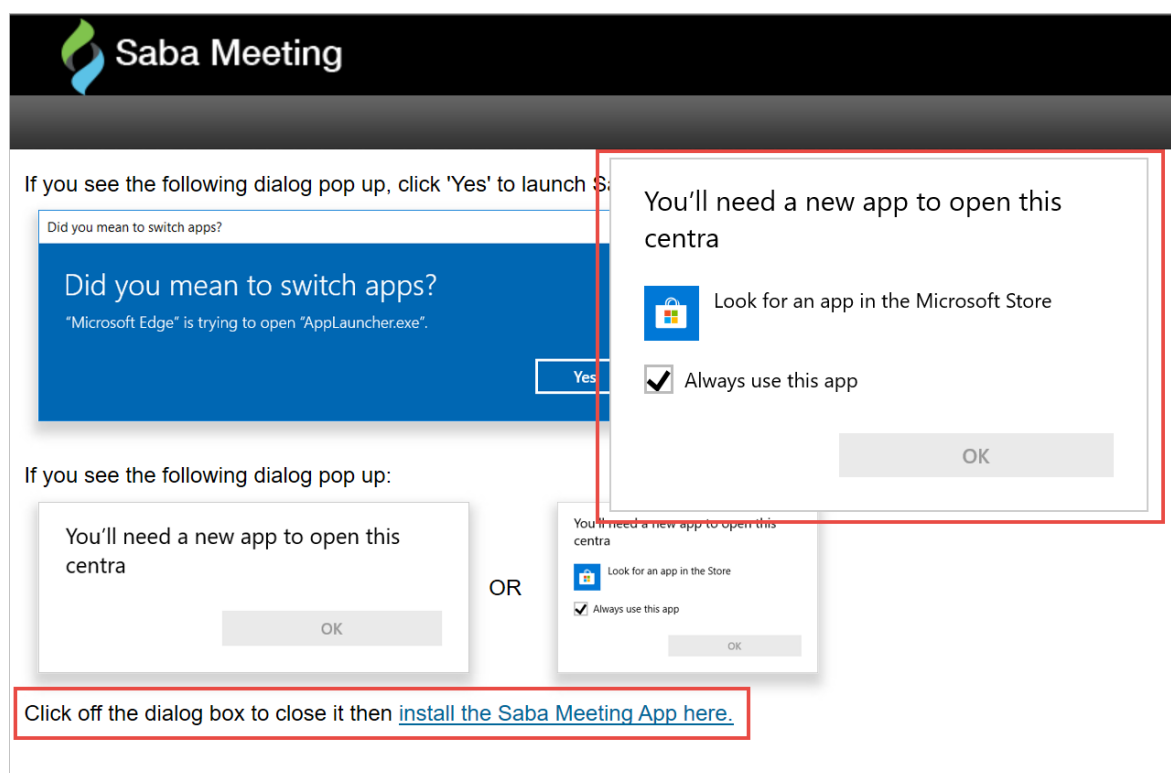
Saba Meeting

If you see the following dialog pop up, click 'Yes' to launch Sa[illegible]

Did you mean to switch apps?

Did you mean to switch apps?

"Microsoft Edge" is trying to open "AppLauncher.exe".

Yes

You'll need a new app to open this centra

Look for an app in the Microsoft Store

Always use this app

OK

If you see the following dialog pop up:

You'll need a new app to open this centra

OK

OR

You'll need a new app to open this centra

Look for an app in the Store

Always use this app

OK

Click off the dialog box to close it then install the Saba Meeting App here.